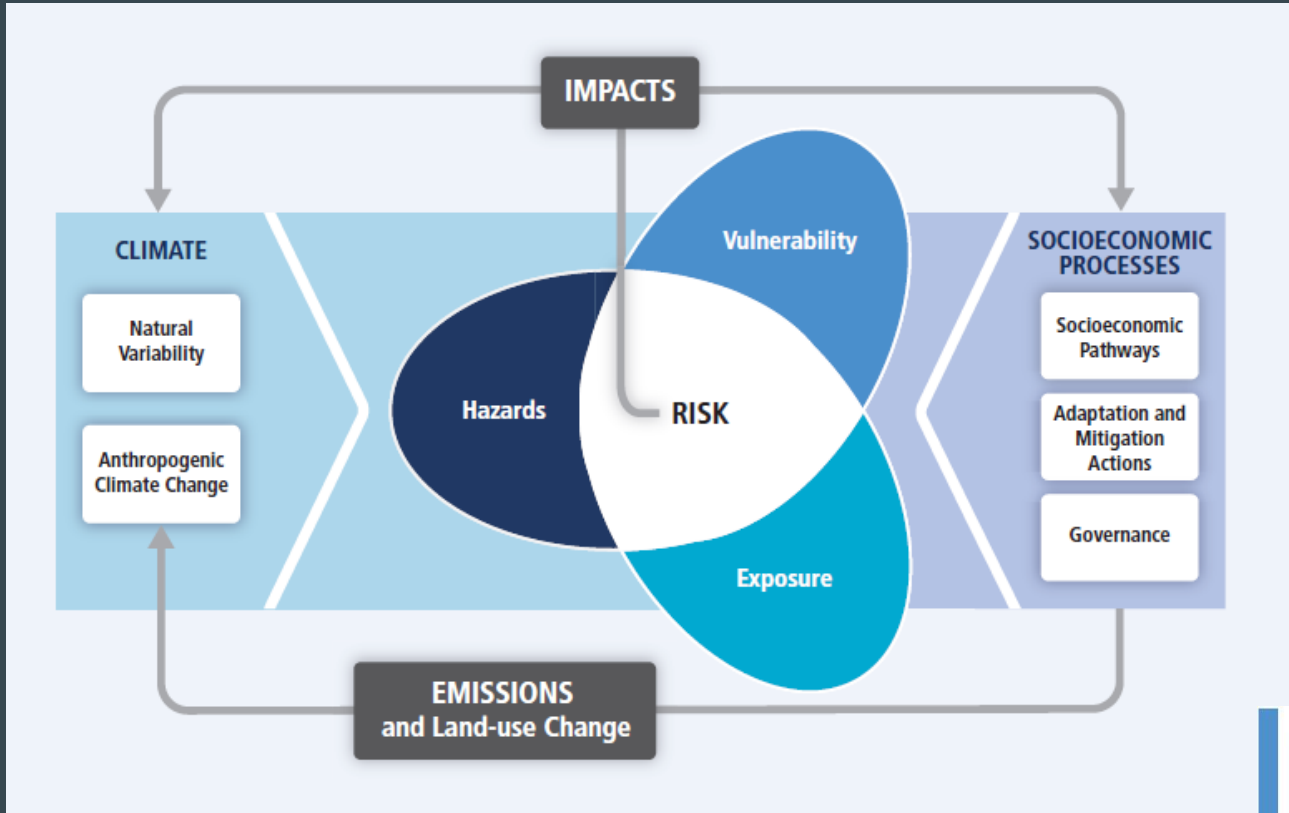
IMPACTS

CLIMATE

Natural Variability

Anthropogenic Climate Change

Vulnerability

Hazards

RISK

Exposure

SOCIOECONOMIC PROCESSES

Socioeconomic Pathways

Adaptation and Mitigation Actions

Governance

EMISSIONS
and Land-use Change